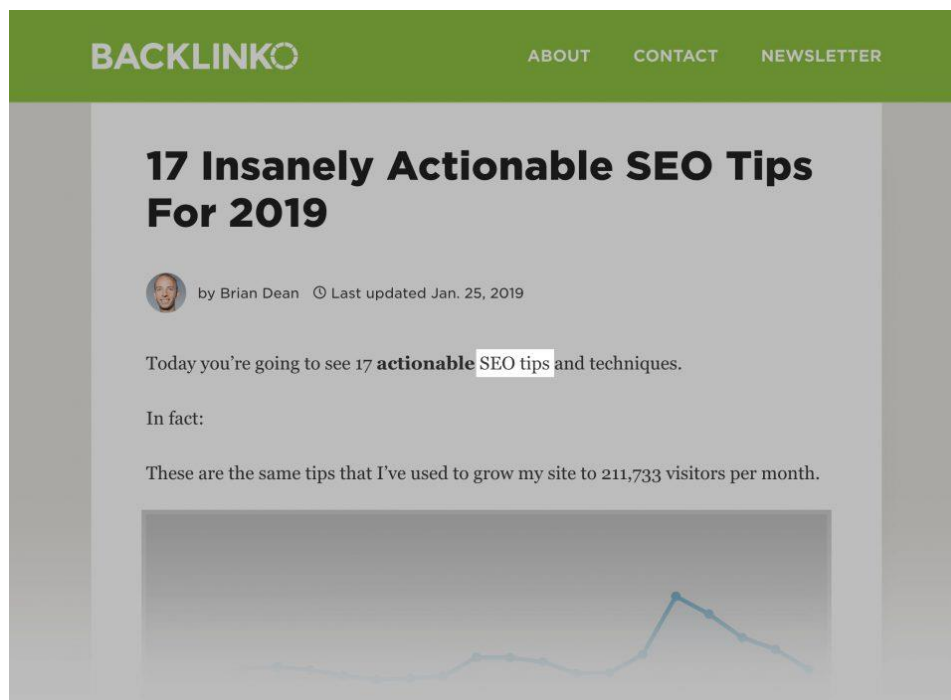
BACKLINKO

ABOUT CONTACT NEWSLETTER

17 Insanely Actionable SEO Tips For 2019

by Brian Dean Last updated Jan. 25, 2019

Today you're going to see 17 **actionable** SEO tips and techniques.

In fact:

These are the same tips that I've used to grow my site to 211,733 visitors per month.